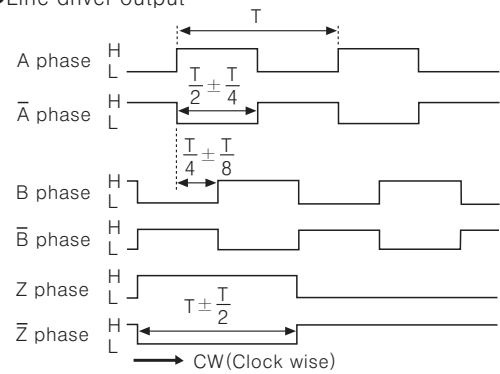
•Line driver output

T

A phase H L

$\frac{T}{2} \pm \frac{T}{4}$

$\overline{A}$ phase H L

$\frac{T}{4} \pm \frac{T}{8}$

B phase H L

$\overline{B}$ phase H L

Z phase H L

$T \pm \frac{T}{2}$

$\overline{Z}$ phase H L

CW(Clock wise)